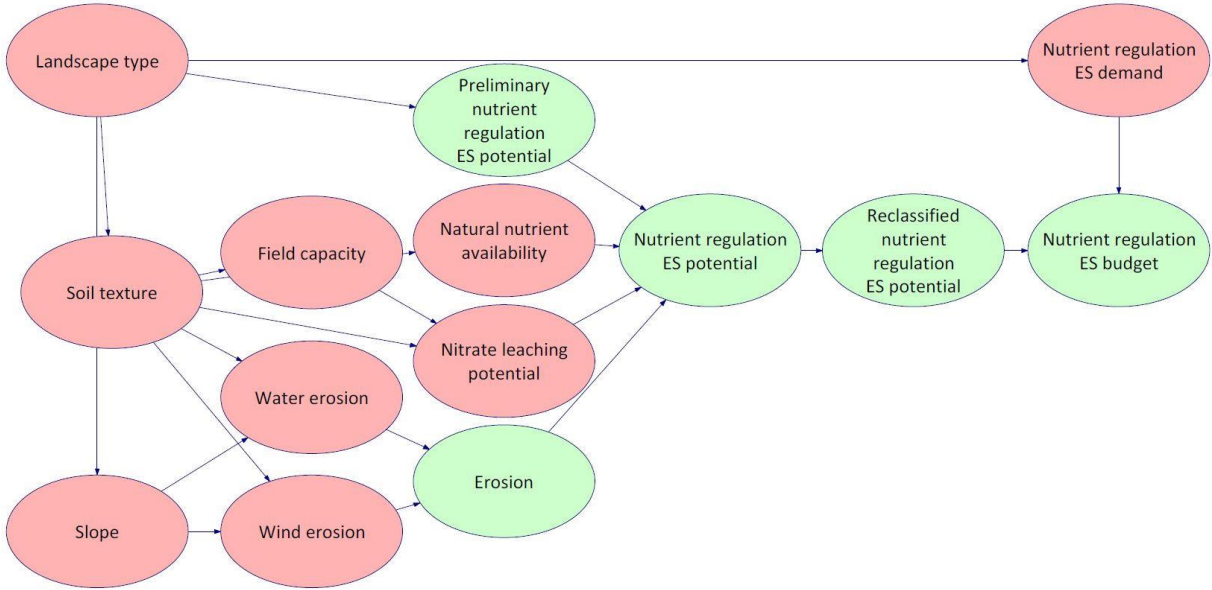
Landscape type

Preliminary nutrient regulation ES potential

Nutrient regulation ES demand

Soil texture

Field capacity

Natural nutrient availability

Nutrient regulation ES potential

Reclassified nutrient regulation ES potential

Nutrient regulation ES budget

Nitrate leaching potential

Water erosion

Erosion

Slope

Wind erosion